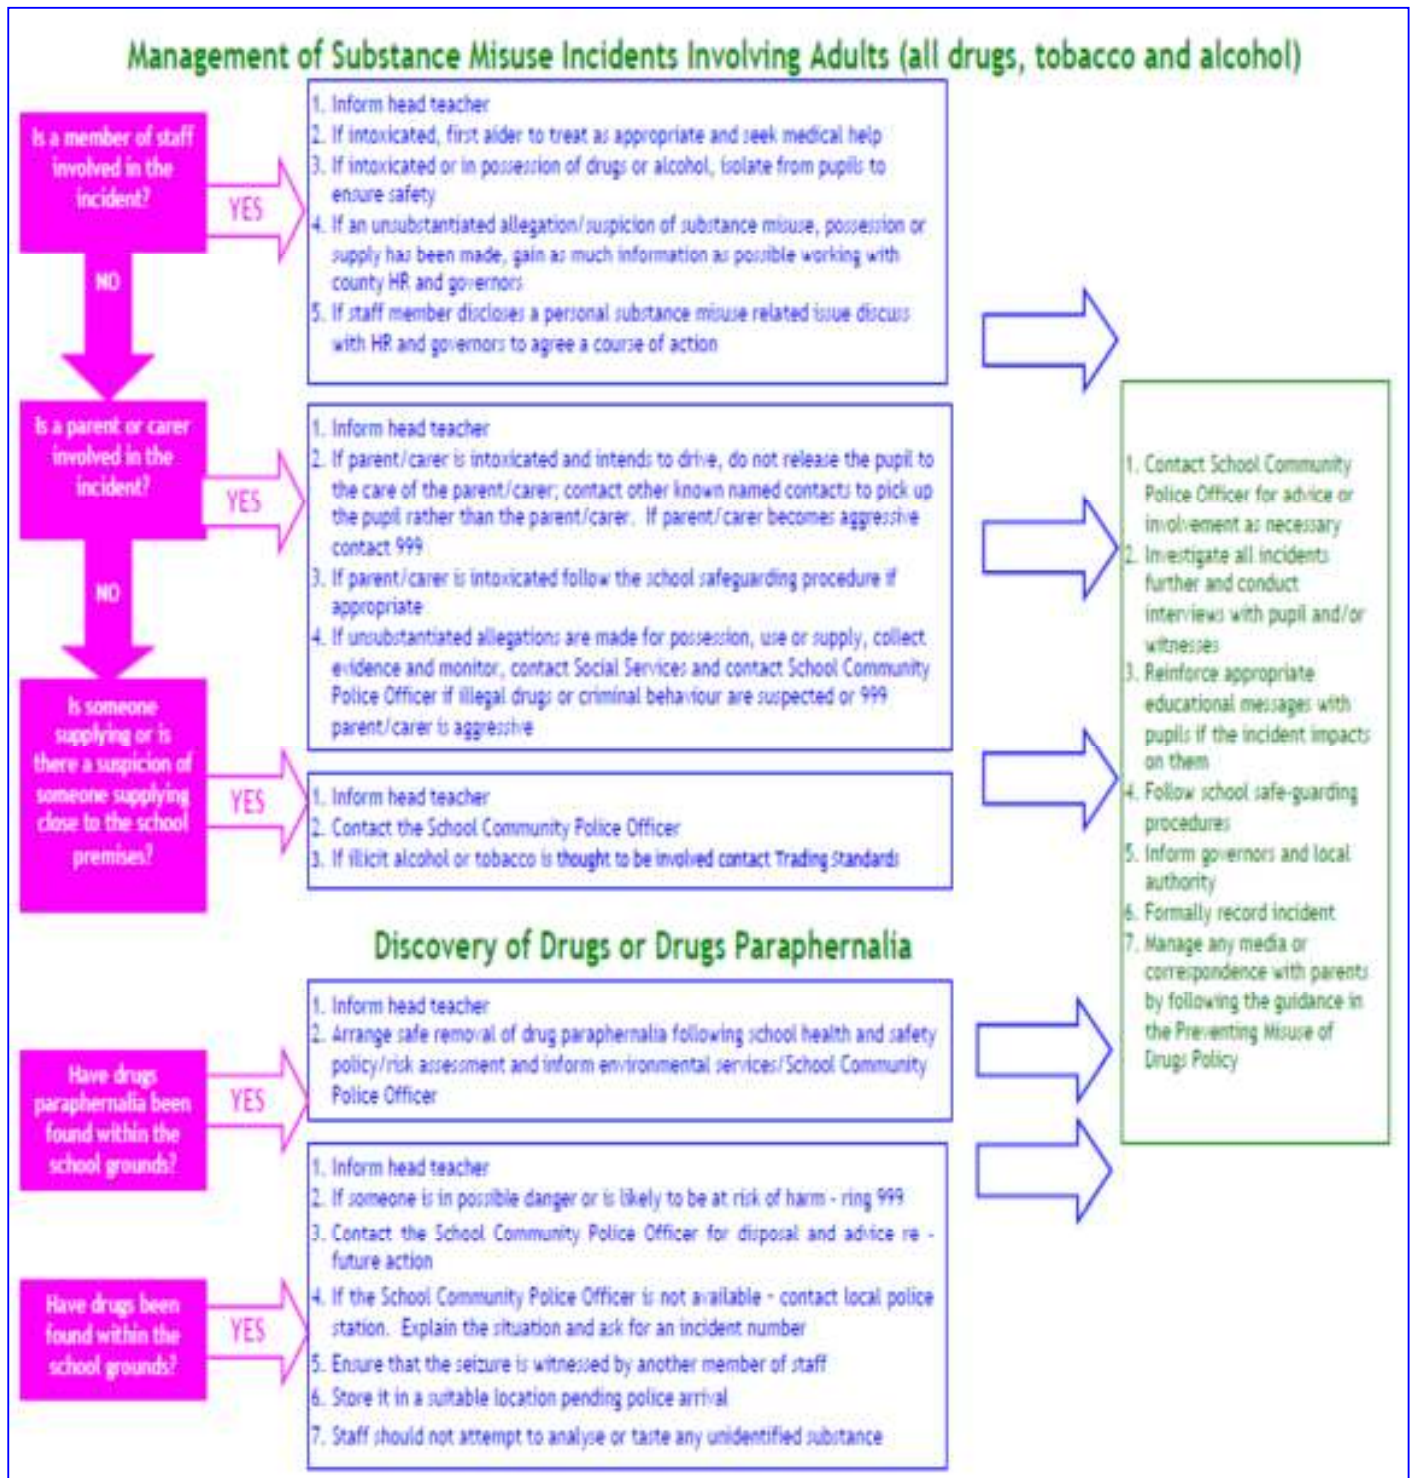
Management of Substance Misuse Incidents Involving Adults (all drugs, tobacco and alcohol)

Is a member of staff involved in the incident?

YES

1. Inform head teacher
2. If intoxicated, first aider to treat as appropriate and seek medical help
3. If intoxicated or in possession of drugs or alcohol, isolate from pupils to ensure safety
4. If an unsubstantiated allegation/suspicion of substance misuse, possession or supply has been made, gain as much information as possible working with county HR and governors
5. If staff member discloses a personal substance misuse related issue discuss with HR and governors to agree a course of action

NO

Is a parent or carer involved in the incident?

YES

1. Inform head teacher
2. If parent/carer is intoxicated and intends to drive, do not release the pupil to the care of the parent/carer; contact other known named contacts to pick up the pupil rather than the parent/carer. If parent/carer becomes aggressive contact 999
3. If parent/carer is intoxicated follow the school safeguarding procedure if appropriate
4. If unsubstantiated allegations are made for possession, use or supply, collect evidence and monitor, contact Social Services and contact School Community Police Officer if illegal drugs or criminal behaviour are suspected or 999 parent/carer is aggressive

NO

Is someone supplying or is there a suspicion of someone supplying close to the school premises?

YES

1. Inform head teacher
2. Contact the School Community Police Officer
3. If illicit alcohol or tobacco is thought to be involved contact Trading Standards

1. Contact School Community Police Officer for advice or involvement as necessary
2. Investigate all incidents further and conduct interviews with pupil and/or witnesses
3. Reinforce appropriate educational messages with pupils if the incident impacts on them
4. Follow school safe-guarding procedures
5. Inform governors and local authority
6. Formally record incident
7. Manage any media or correspondence with parents by following the guidance in the Preventing Misuse of Drugs Policy

Discovery of Drugs or Drugs Paraphernalia

Have drugs paraphernalia been found within the school grounds?

YES

1. Inform head teacher
2. Arrange safe removal of drug paraphernalia following school health and safety policy/risk assessment and inform environmental services/School Community Police Officer

Have drugs been found within the school grounds?

YES

1. Inform head teacher
2. If someone is in possible danger or is likely to be at risk of harm - ring 999
3. Contact the School Community Police Officer for disposal and advice re - future action
4. If the School Community Police Officer is not available - contact local police station. Explain the situation and ask for an incident number
5. Ensure that the seizure is witnessed by another member of staff
6. Store it in a suitable location pending police arrival
7. Staff should not attempt to analyse or taste any unidentified substance